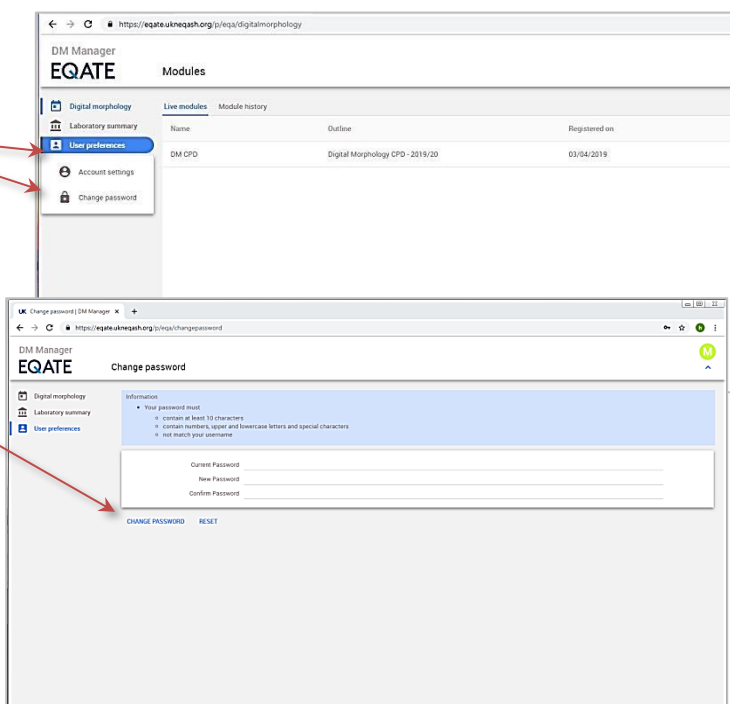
https://eqate.ukneqash.org/p/eqa/digitalmorphology

DM Manager
EQATE

Modules

Digital morphology
Laboratory summary
User preferences
Account settings
Change password

Live modules
Module history

| Name | Outline | Registered on |
|---|---|---|
| DM CPD | Digital Morphology CPD - 2019/20 | 03/04/2019 |

UK Change password | DM Manager ×
+

https://eqate.ukneqash.org/p/eqa/changepassword

DM Manager
EQATE

Change password

M

Digital morphology
Laboratory summary
User preferences

Information
• Your password must
○ contain at least 10 characters
○ contain numbers, upper and lowercase letters and special characters
○ not match your username

Current Password
New Password
Confirm Password

CHANGE PASSWORD
RESET